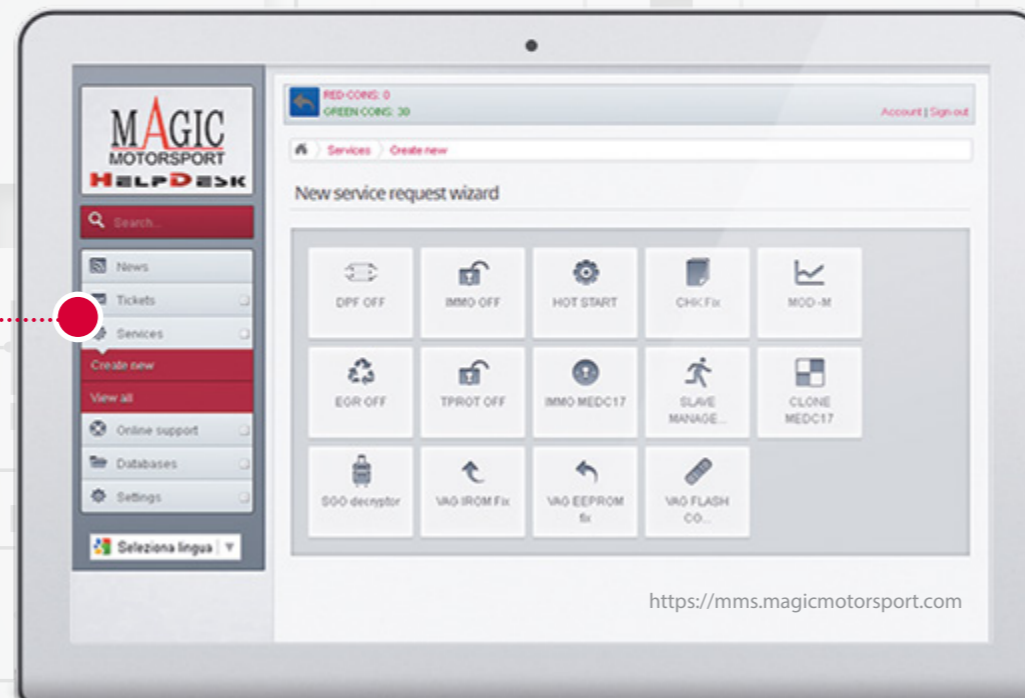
MAGIC MOTORSPORT HELPDESK

Search...

News
Tickets
Services
Create new
View all
Online support
Databases
Settings

Seleziona lingua

RED COINS: 0
GREEN COINS: 30

Account | Sign out

Services 〉 Create new

New service request wizard

DPF OFF
IMMO OFF
HOT START
CHK Fix
MOD-M
EGR OFF
TPROT OFF
IMMO MEDC17
SLAVE MANAGE...
CLONE MEDC17
SGO decryptor
VAG IROM Fix
VAG EEPROM fix
VAG FLASH CO...

https://mms.magicmotorsport.com